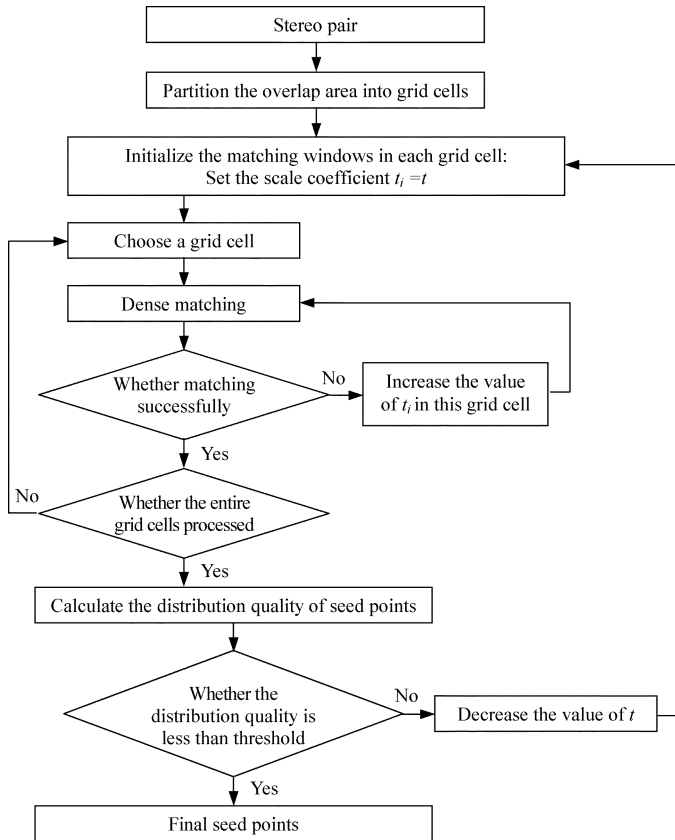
Stereo pair

Partition the overlap area into grid cells

Initialize the matching windows in each grid cell: Set the scale coefficient $t_i = t$

Choose a grid cell

Dense matching

Whether matching successfully

No

Increase the value of $t_i$ in this grid cell

Yes

No

Whether the entire grid cells processed

Yes

Calculate the distribution quality of seed points

Whether the distribution quality is less than threshold

No

Decrease the value of $t$

Yes

Final seed points